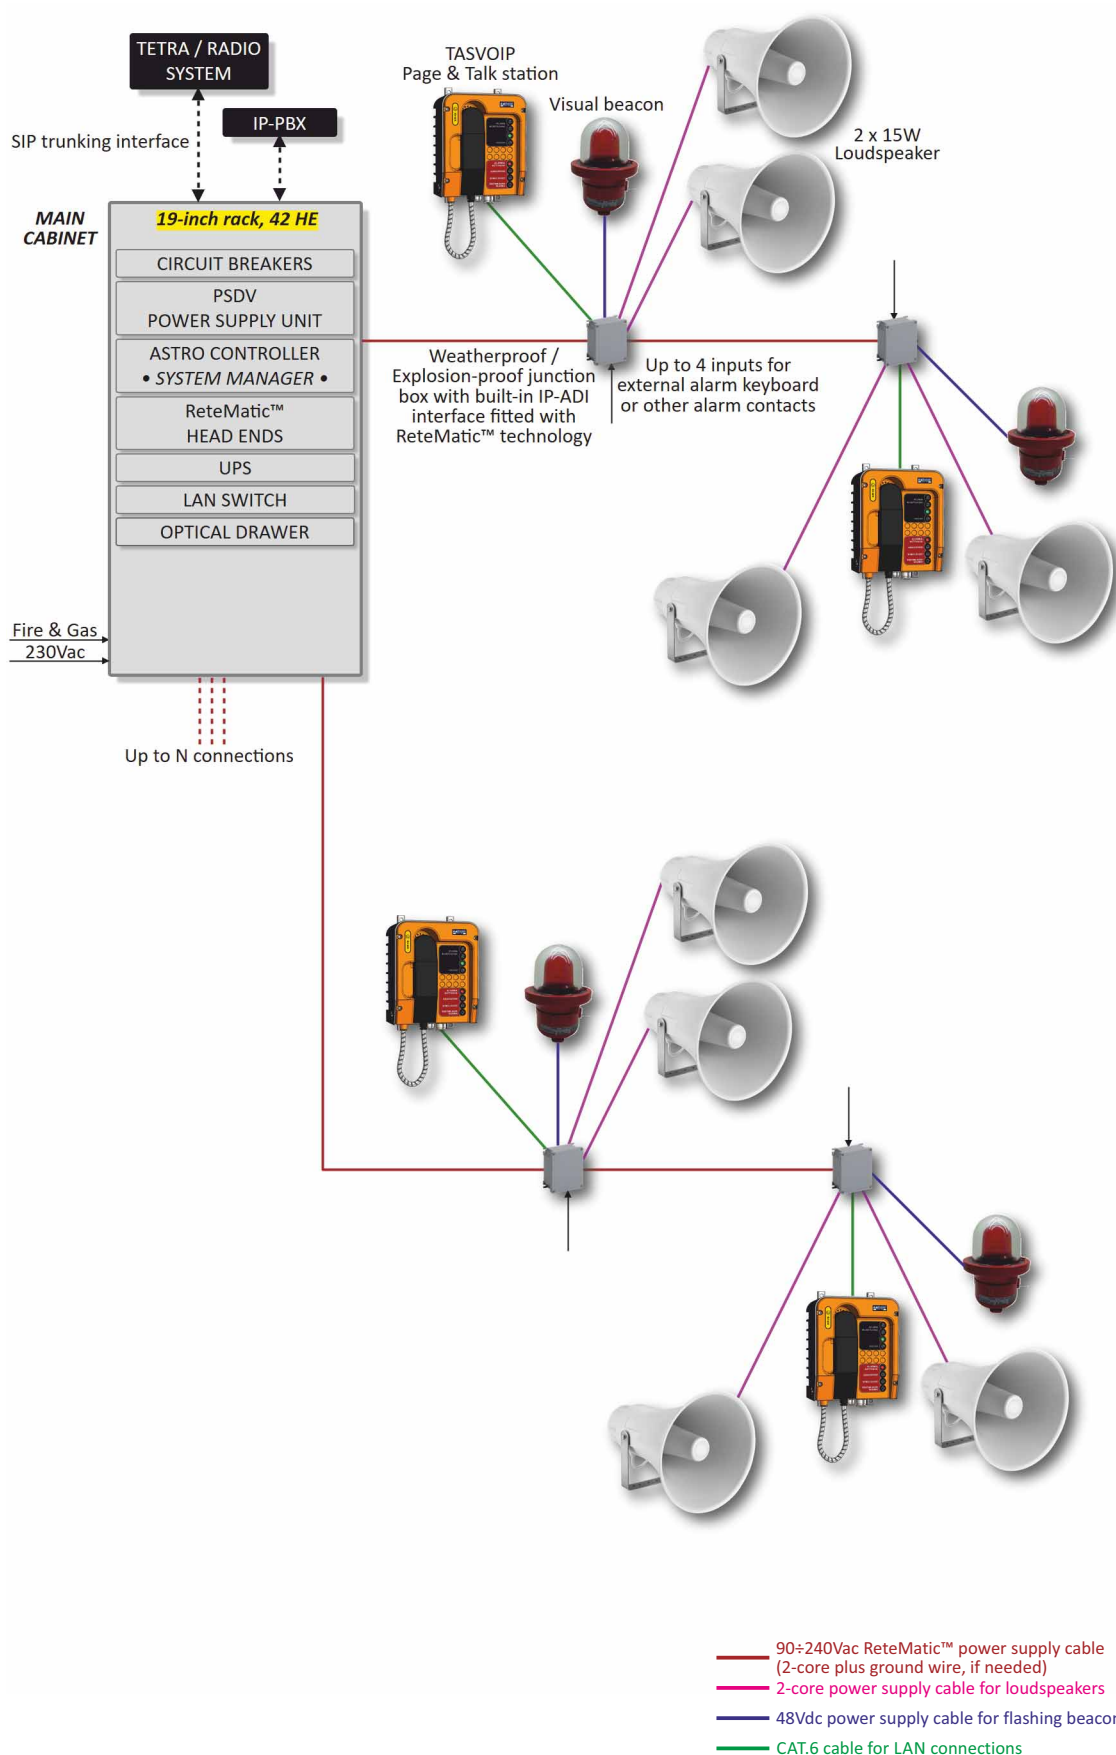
TETRA / RADIO SYSTEM

IP-PBX

SIP trunking interface

MAIN CABINET

19-inch rack, 42 HE

CIRCUIT BREAKERS

PSDV POWER SUPPLY UNIT

ASTRO CONTROLLER • SYSTEM MANAGER •

ReteMatic™ HEAD ENDS

UPS

LAN SWITCH

OPTICAL DRAWER

Fire & Gas

230Vac

Up to N connections

TASVOIP Page & Talk station

Visual beacon

2 x 15W Loudspeaker

Weatherproof / Explosion-proof junction box with built-in IP-ADI interface fitted with ReteMatic™ technology

Up to 4 inputs for external alarm keyboard or other alarm contacts

90÷240Vac ReteMatic™ power supply cable (2-core plus ground wire, if needed)

2-core power supply cable for loudspeakers

48Vdc power supply cable for flashing beacor

CAT.6 cable for LAN connections